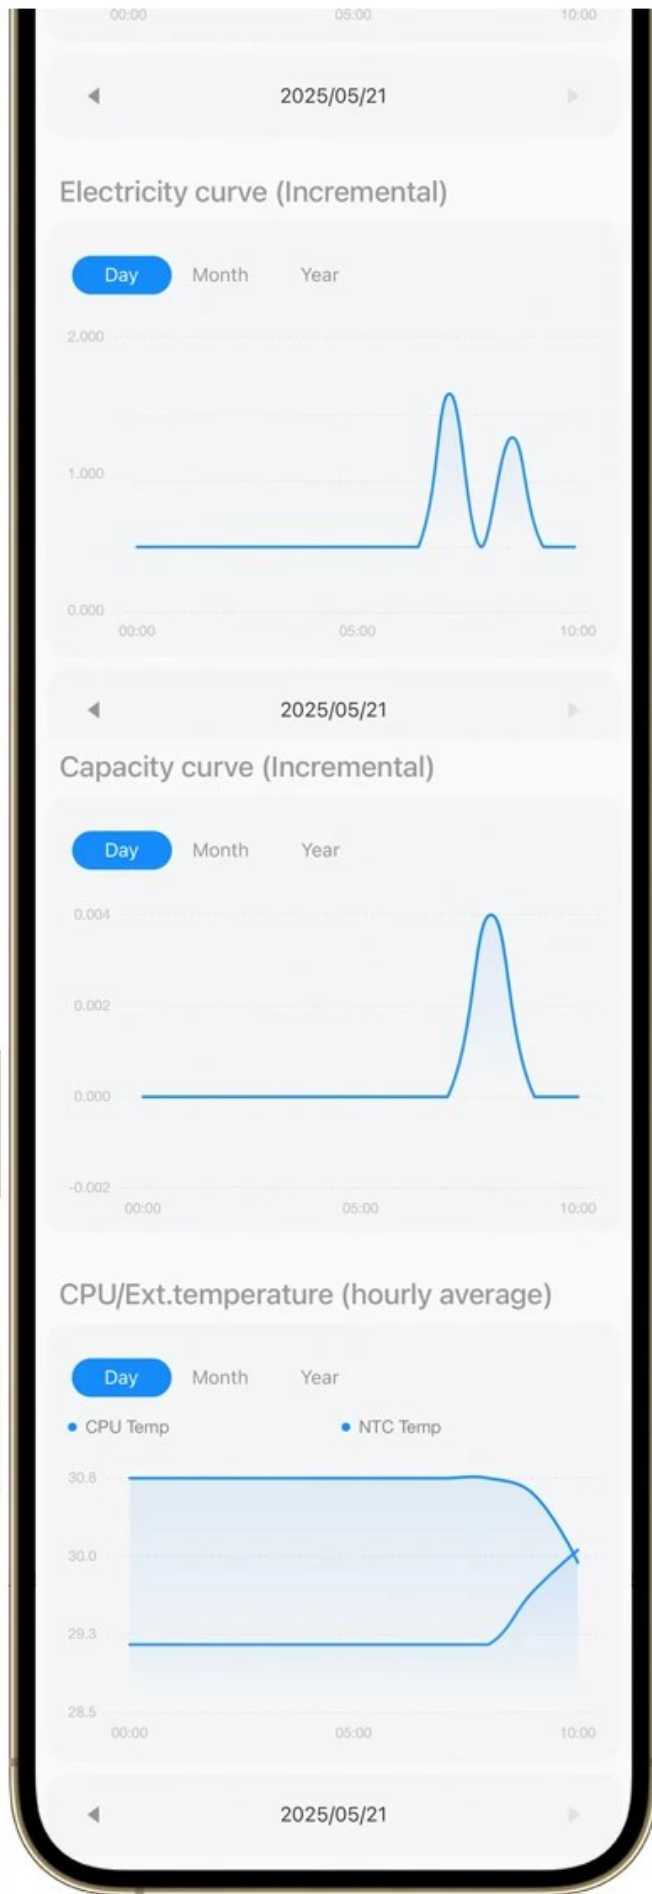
00:00 05:00 10:00

2025/05/21

Electricity curve (Incremental)

Day Month Year

2.000

1.000

0.000

00:00 05:00 10:00

2025/05/21

Capacity curve (Incremental)

Day Month Year

0.004

0.002

0.000

-0.002

00:00 05:00 10:00

CPU/Ext.temperature (hourly average)

Day Month Year

CPU Temp NTC Temp

30.8

30.0

29.3

28.5

00:00 05:00 10:00

2025/05/21